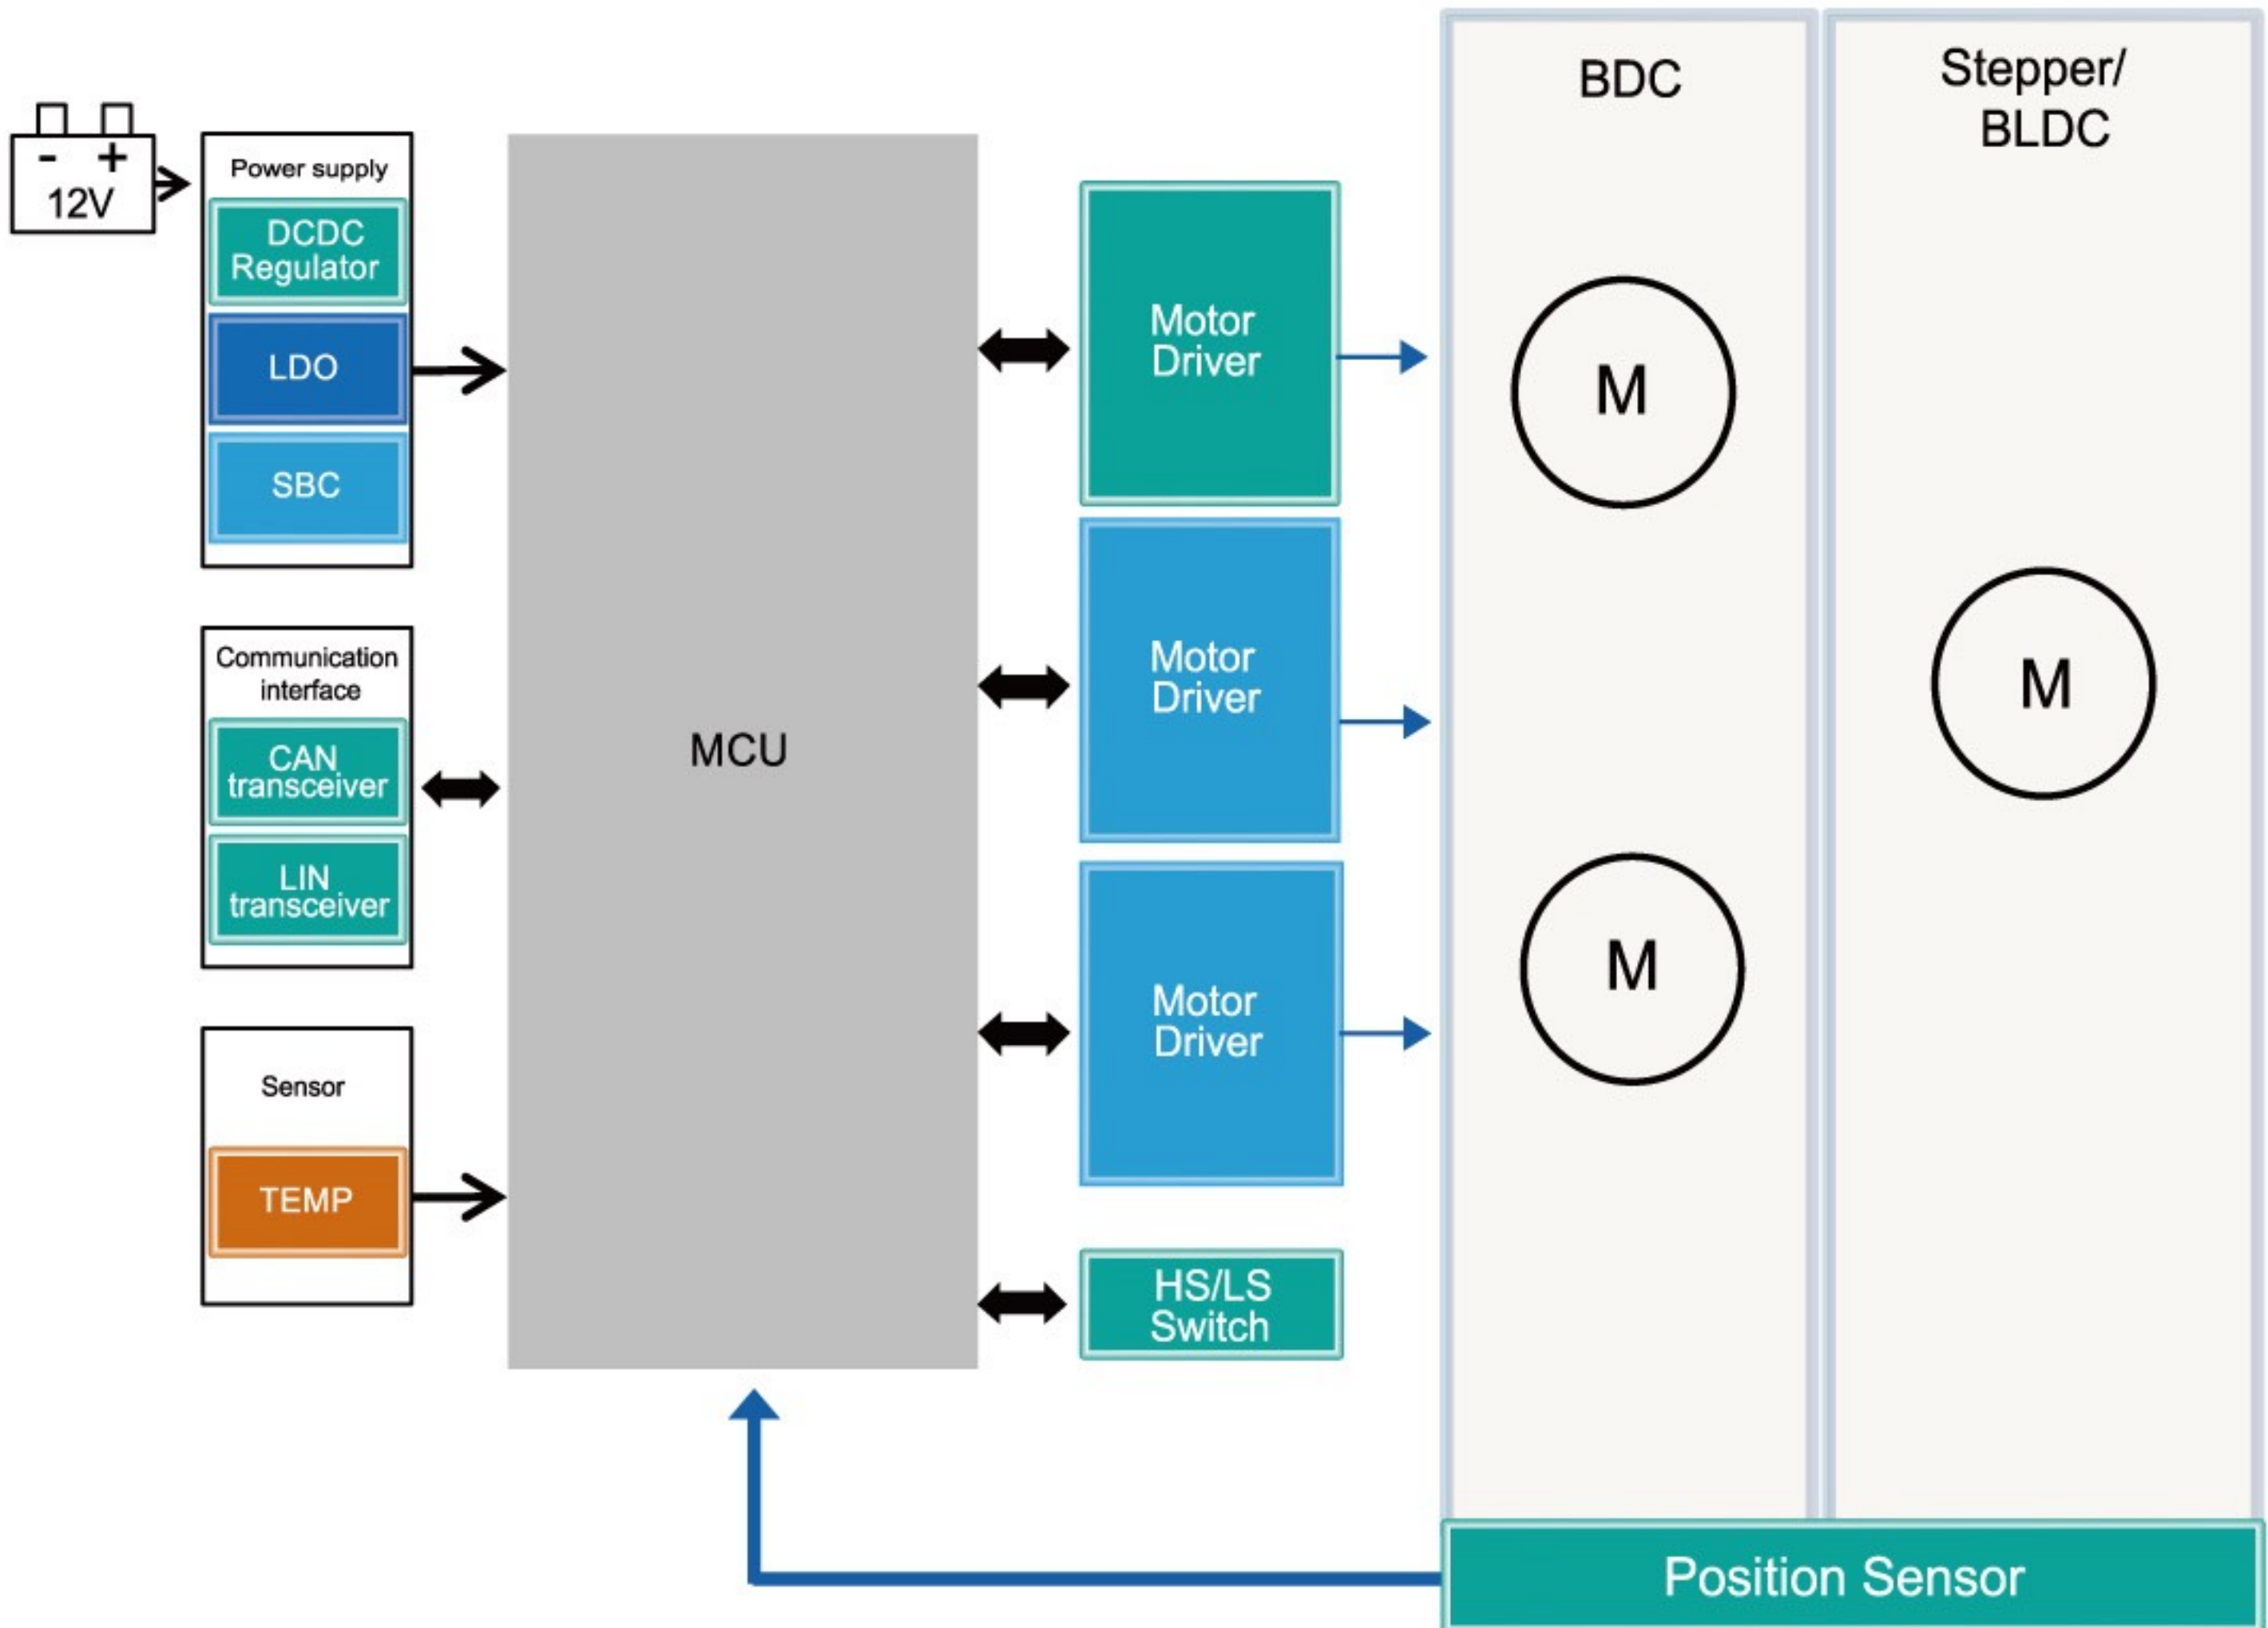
- +
12V

Power supply
DCDC Regulator
LDO
SBC

Communication interface
CAN transceiver
LIN transceiver

Sensor
TEMP

MCU

Motor Driver
Motor Driver
Motor Driver
HS/LS Switch

BDC
Stepper/ BLDC

M
M
M

Position Sensor